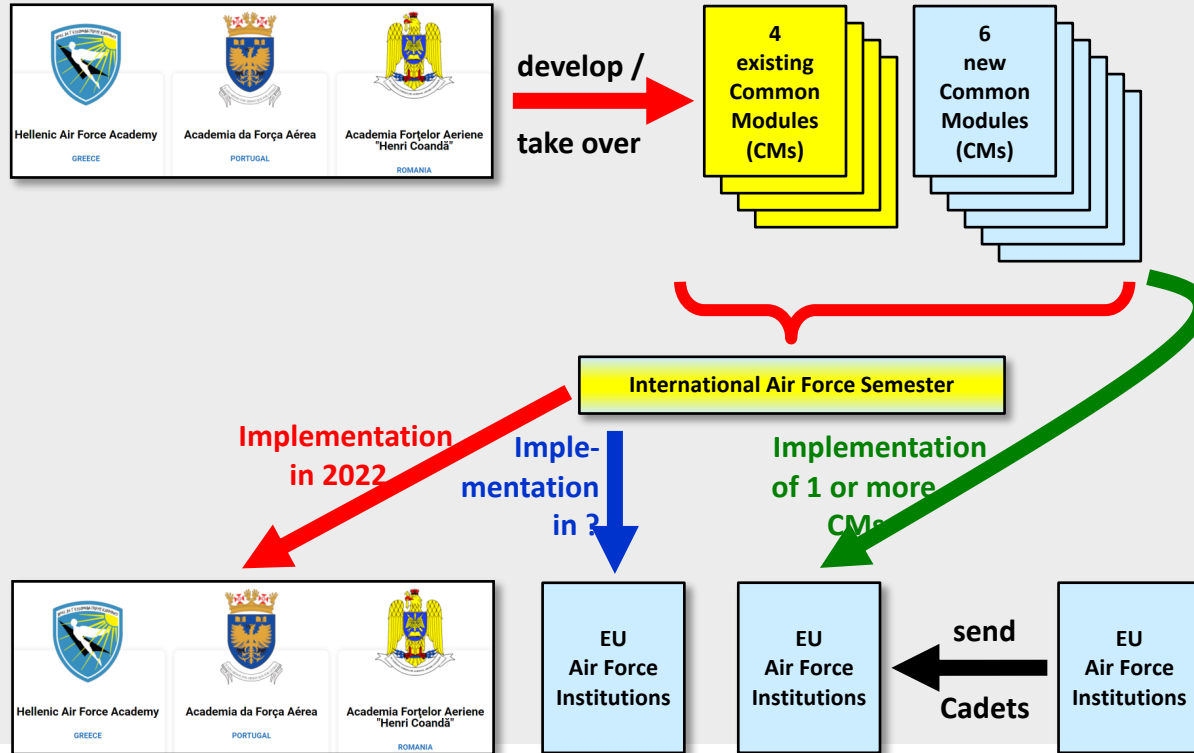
Hellenic Air Force Academy
GREECE

Academia da Força Aérea
PORTUGAL

Academia Forţelor Aeriene "Henri Coandă"
ROMANIA

develop /

take over

4
existing
Common
Modules
(CMs)

6
new
Common
Modules
(CMs)

International Air Force Semester

Implementation in 2022

Implementation in ?

Implementation of 1 or more CMs

Hellenic Air Force Academy
GREECE

Academia da Força Aérea
PORTUGAL

Academia Forţelor Aeriene "Henri Coandă"
ROMANIA

EU
Air Force
Institutions

EU
Air Force
Institutions

send

Cadets

EU
Air Force
Institutions